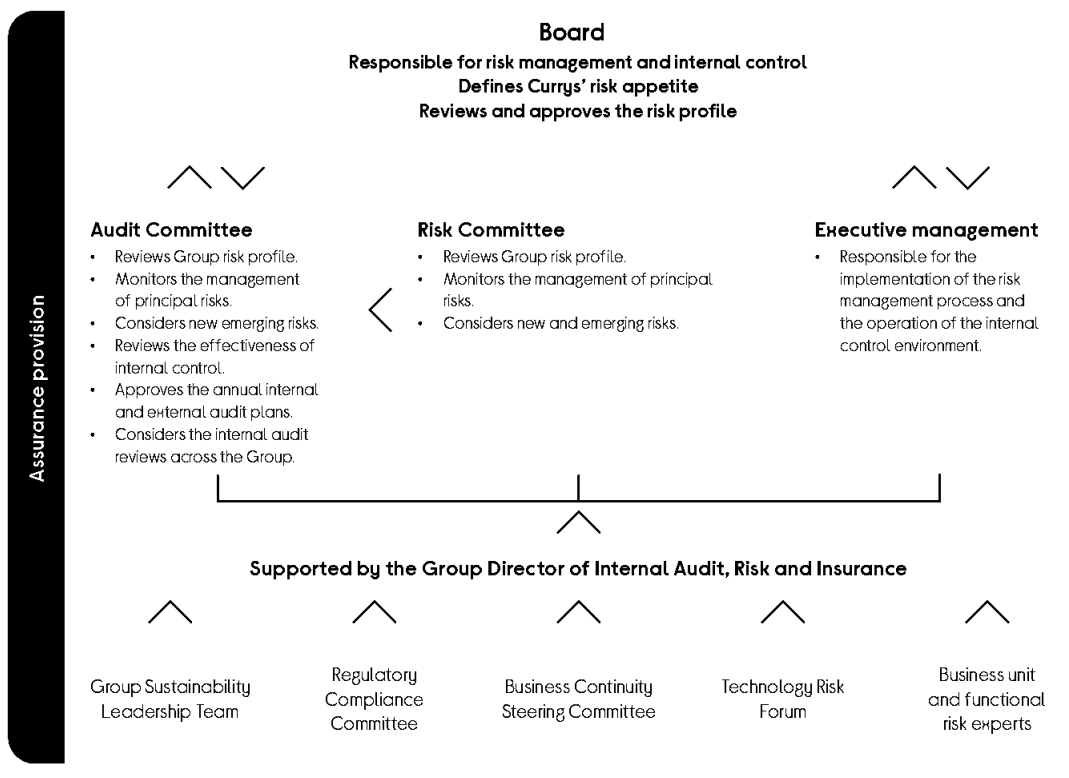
Assurance provision

Board
Responsible for risk management and internal control
Defines Currys' risk appetite
Reviews and approves the risk profile

Audit Committee
• Reviews Group risk profile.
• Monitors the management of principal risks.
• Considers new emerging risks.
• Reviews the effectiveness of internal control.
• Approves the annual internal and external audit plans.
• Considers the internal audit reviews across the Group.

Risk Committee
• Reviews Group risk profile.
• Monitors the management of principal risks.
• Considers new and emerging risks.

Executive management
• Responsible for the implementation of the risk management process and the operation of the internal control environment.

Supported by the Group Director of Internal Audit, Risk and Insurance

Group Sustainability Leadership Team

Regulatory Compliance Committee

Business Continuity Steering Committee

Technology Risk Forum

Business unit and functional risk experts